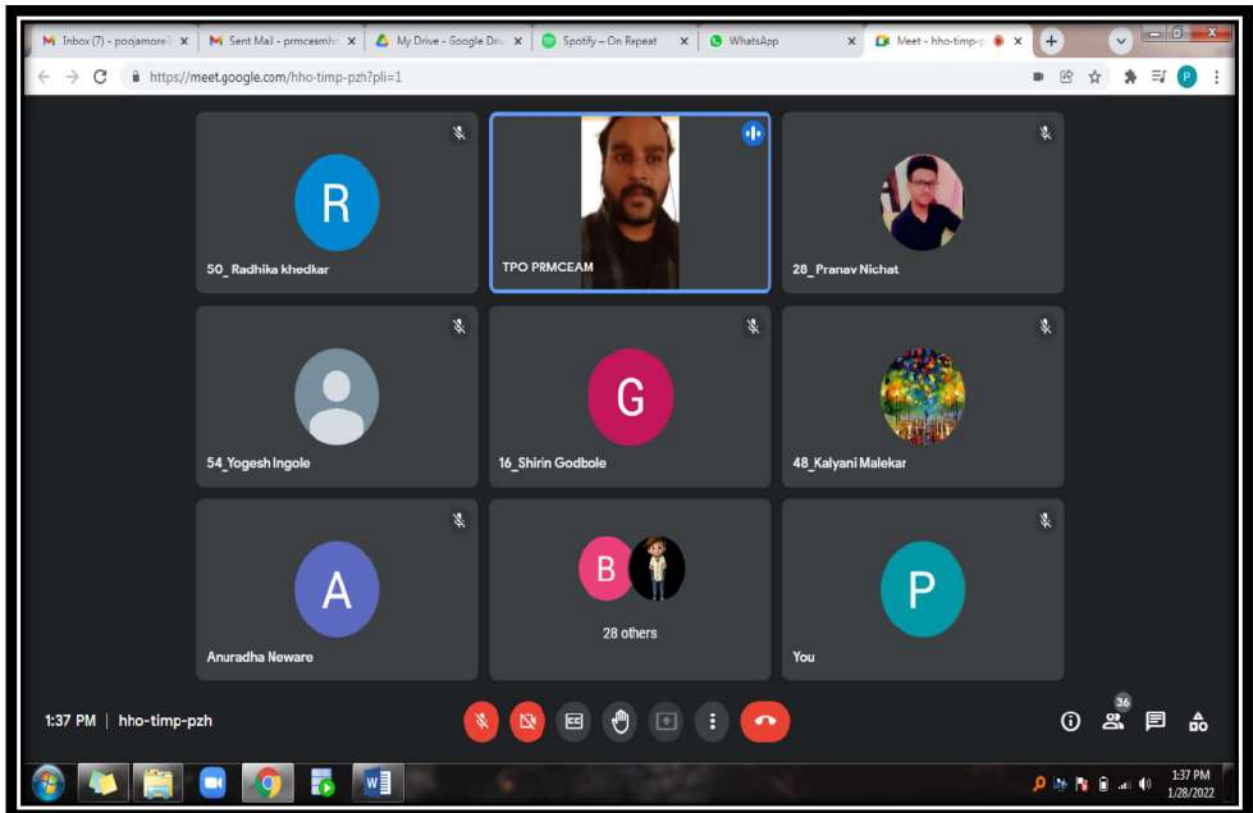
Inbox (7) - poojamore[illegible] ×
Sent Mail - prmceamh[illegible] ×
My Drive - Google Dri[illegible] ×
Spotify – On Repeat ×
WhatsApp ×
Meet - hho-timp-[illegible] ×
+

https://meet.google.com/hho-timp-pzh?pli=1

P

R
50_ Radhika khedkar

TPO PRMCEAM

28_Pranav Nichat

54_Yogesh Ingole

G
16_Shirin Godbole

48_Kalyani Malekar

A
Anuradha Neware

B
28 others

P
You

1:37 PM | hho-timp-pzh

36

1:37 PM
1/28/2022